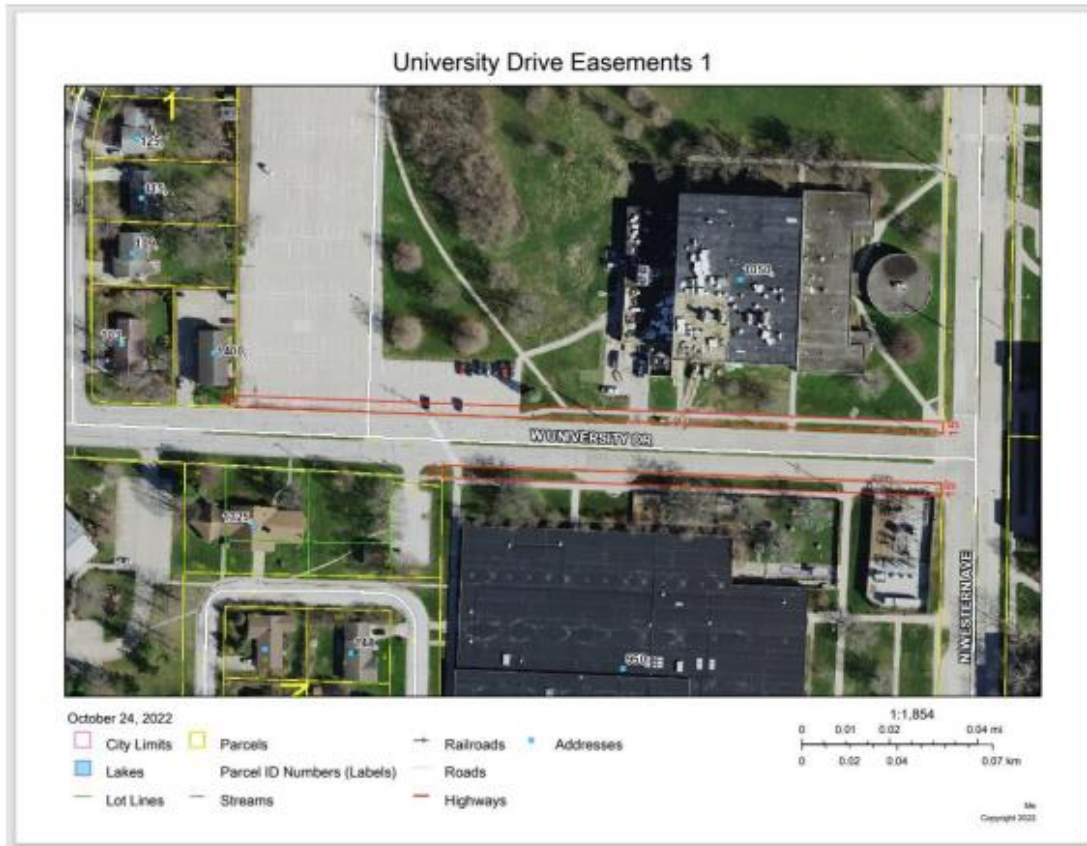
University Drive Easements 1

125

011

113

103

401

1050

W UNIVERSITY DR

1125

744

950

N W STERN AVE

October 24, 2022

City Limits

Parcels

Railroads

Addresses

Lakes

Parcel ID Numbers (Labels)

Roads

Lot Lines

Streams

Highways

1:1,854

0 0.01 0.02 0.04 mi

0 0.02 0.04 0.07 km

Me
Copyright 2022